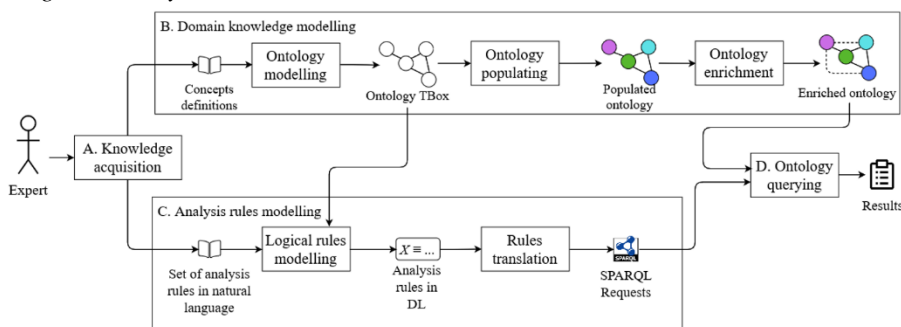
B. Domain knowledge modelling

Concepts definitions

Ontology modelling

Ontology TBox

Ontology populating

Populated ontology

Ontology enrichment

Enriched ontology

Expert

A. Knowledge acquisition

D. Ontology querying

Results

C. Analysis rules modelling

Set of analysis rules in natural language

Logical rules modelling

$X \equiv \dots$

Analysis rules in DL

Rules translation

SPARQL

SPARQL Requests